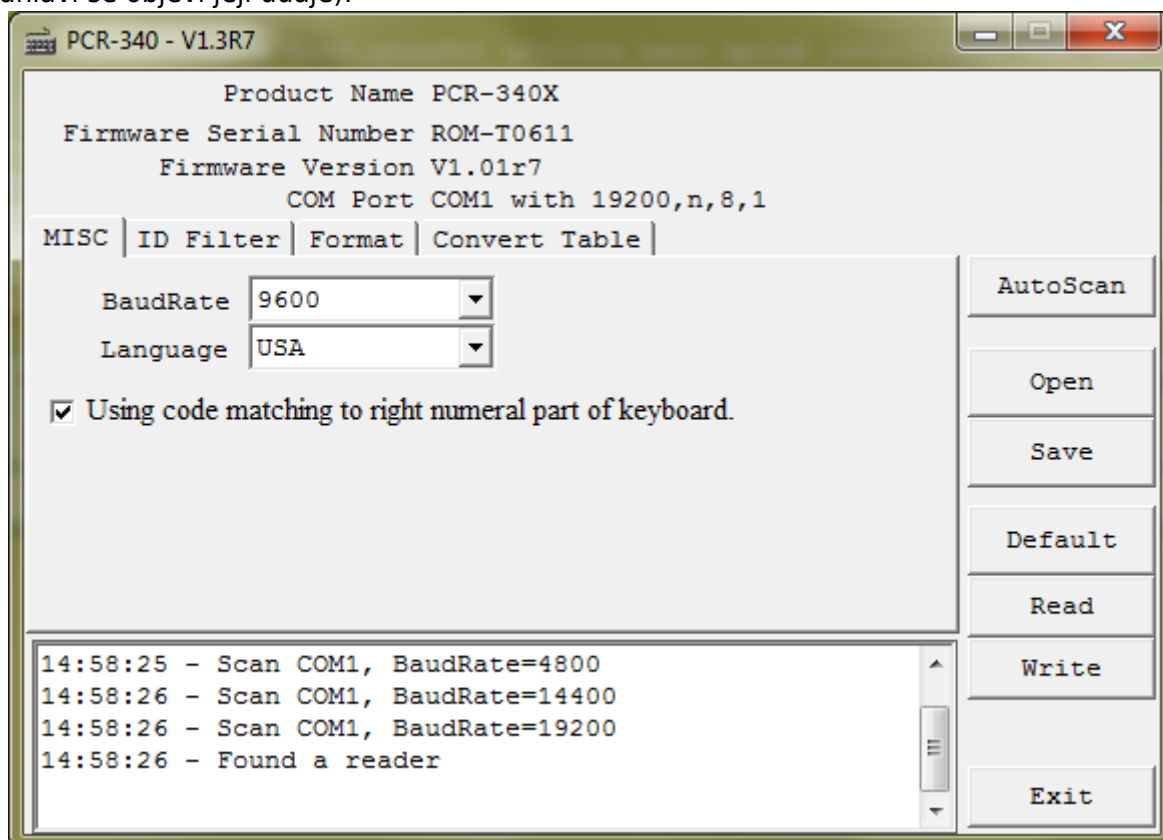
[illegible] se objeví její údaje):

PCR-340 - V1.3R7

Product Name PCR-340X
Firmware Serial Number ROM-T0611
Firmware Version V1.01r7
COM Port COM1 with 19200,n,8,1

MISC | ID Filter | Format | Convert Table

BaudRate 9600
Language USA

☑ Using code matching to right numeral part of keyboard.

AutoScan
Open
Save
Default
Read
Write
Exit

14:58:25 - Scan COM1, BaudRate=4800
14:58:26 - Scan COM1, BaudRate=14400
14:58:26 - Scan COM1, BaudRate=19200
14:58:26 - Found a reader